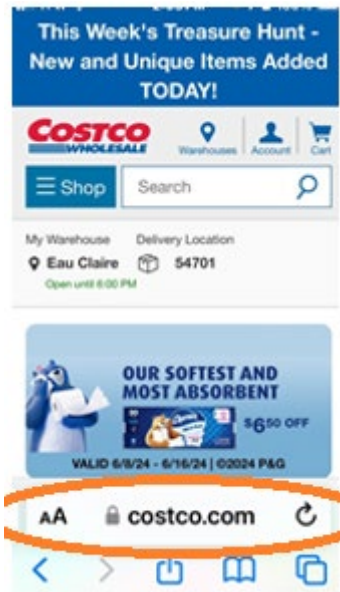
This Week's Treasure Hunt - New and Unique Items Added TODAY!

COSTCO WHOLESALE

Warehouses Account Cart

☰ Shop Search

My Warehouse Eau Claire Open until 6:00 PM

Delivery Location 54701

OUR SOFTEST AND MOST ABSORBENT

Charmin

$6.50 OFF

VALID 6/6/24 - 6/16/24 | ©2024 P&G

AA costco.com